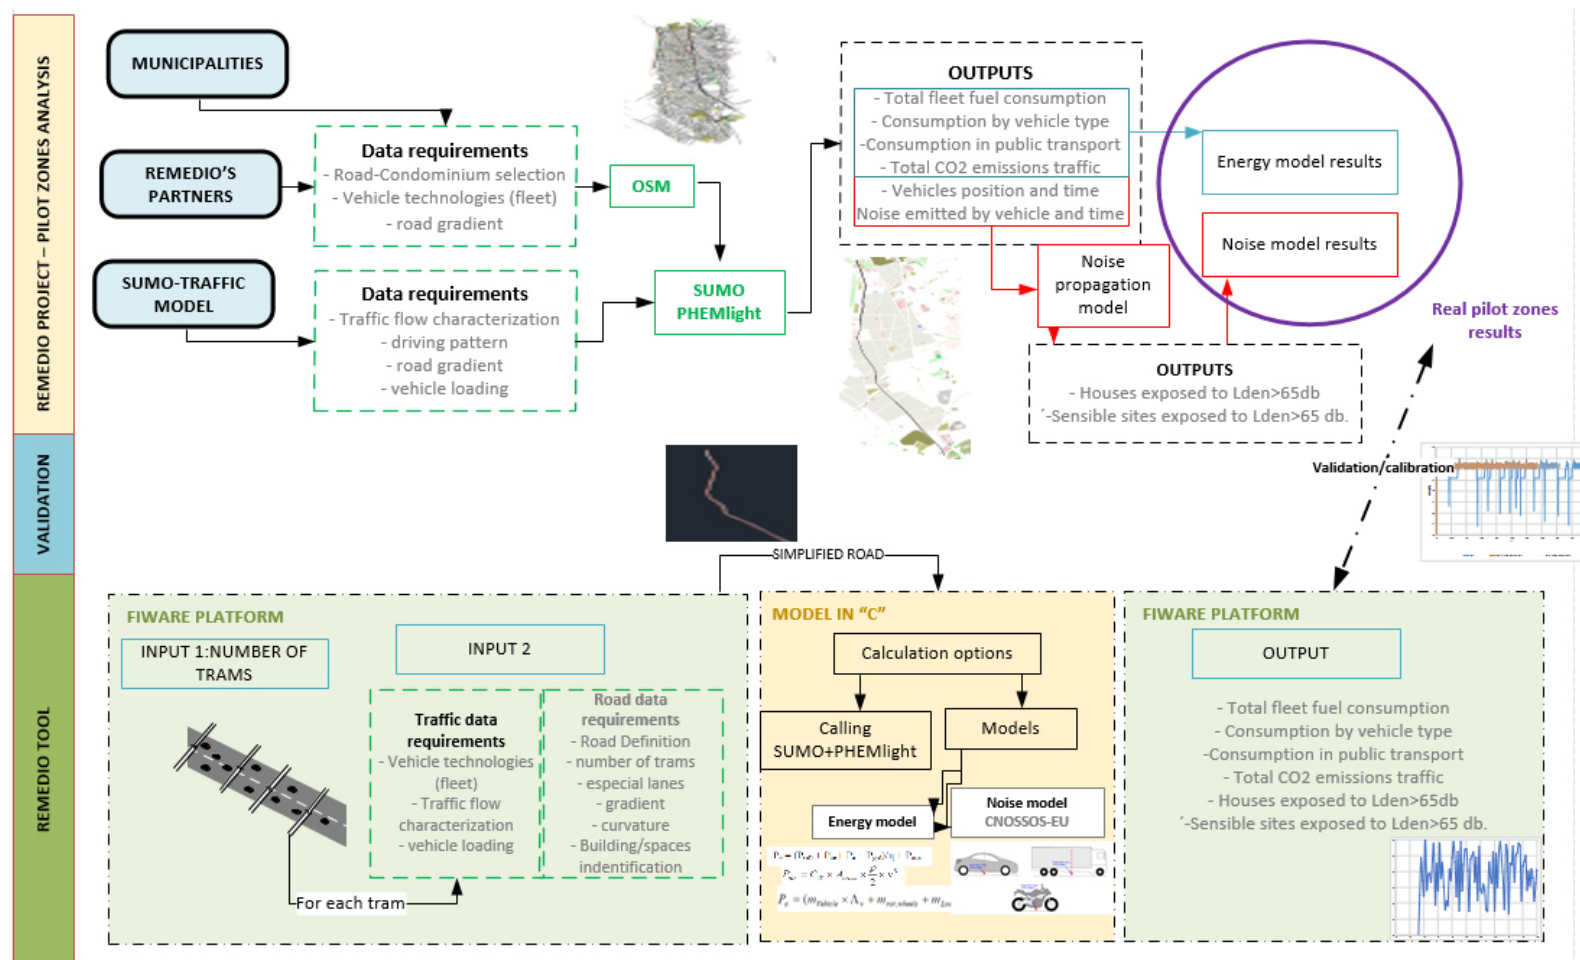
REMEDIO PROJECT – PILOT ZONES ANALYSIS

MUNICIPALITIES

REMEDIO'S PARTNERS

SUMO-TRAFFIC MODEL

Data requirements
- Road-Condominium selection
- Vehicle technologies (fleet)
- road gradient

Data requirements
- Traffic flow characterization
- driving pattern
- road gradient
- vehicle loading

OSM

SUMO PHEMlight

OUTPUTS
- Total fleet fuel consumption
- Consumption by vehicle type
-Consumption in public transport
- Total CO2 emissions traffic
- Vehicles position and time
Noise emitted by vehicle and time

Noise propagation model

Energy model results

Noise model results

Real pilot zones results

OUTPUTS
- Houses exposed to Lden>65db
´-Sensible sites exposed to Lden>65 db.

VALIDATION

Validation/calibration

SIMPLIFIED ROAD

REMEDIO TOOL

FIWARE PLATFORM

INPUT 1:NUMBER OF TRAMS

INPUT 2

Traffic data requirements
- Vehicle technologies (fleet)
- Traffic flow characterization
- vehicle loading

Road data requirements
- Road Definition
- number of trams
- especial lanes
- gradient
- curvature
- Building/spaces indentification

For each tram

MODEL IN "C"

Calculation options

Calling SUMO+PHEMlight

Models

Energy model

Noise model CNOSSOS-EU

FIWARE PLATFORM

OUTPUT

- Total fleet fuel consumption
- Consumption by vehicle type
-Consumption in public transport
- Total CO2 emissions traffic
- Houses exposed to Lden>65db
´-Sensible sites exposed to Lden>65 db.